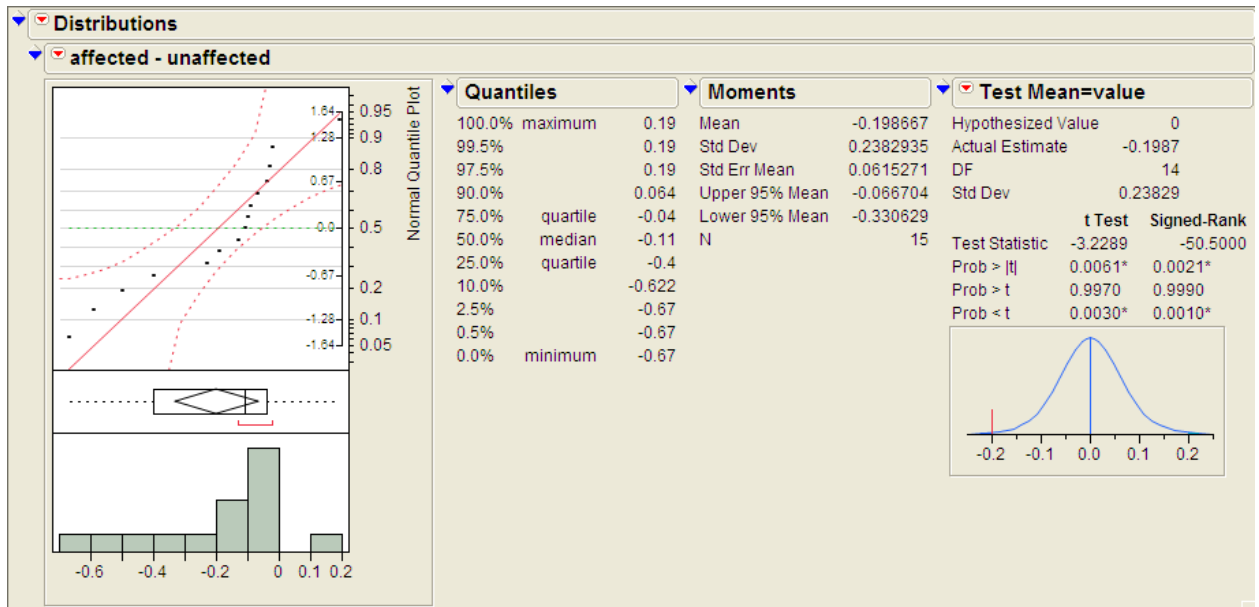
Distributions

affected - unaffected

Normal Quantile Plot

1.64
1.28
0.67
0.0
-0.67
-1.28
-1.64

0.95
0.9
0.8
0.5
0.2
0.1
0.05

-0.6 -0.4 -0.2 0 0.1 0.2

Quantiles

| | | |
|---|---|---|
| 100.0% | maximum | 0.19 |
| 99.5% | | 0.19 |
| 97.5% | | 0.19 |
| 90.0% | | 0.064 |
| 75.0% | quartile | -0.04 |
| 50.0% | median | -0.11 |
| 25.0% | quartile | -0.4 |
| 10.0% | | -0.622 |
| 2.5% | | -0.67 |
| 0.5% | | -0.67 |
| 0.0% | minimum | -0.67 |

Moments

| | |
|---|---|
| Mean | -0.198667 |
| Std Dev | 0.2382935 |
| Std Err Mean | 0.0615271 |
| Upper 95% Mean | -0.066704 |
| Lower 95% Mean | -0.330629 |
| N | 15 |

Test Mean=value

| | |
|---|---|
| Hypothesized Value | 0 |
| Actual Estimate | -0.1987 |
| DF | 14 |
| Std Dev | 0.23829 |

| | t Test | Signed-Rank |
|---|---|---|
| Test Statistic | -3.2289 | -50.5000 |
| Prob > \|t\| | 0.0061* | 0.0021* |
| Prob > t | 0.9970 | 0.9990 |
| Prob < t | 0.0030* | 0.0010* |

-0.2 -0.1 0.0 0.1 0.2